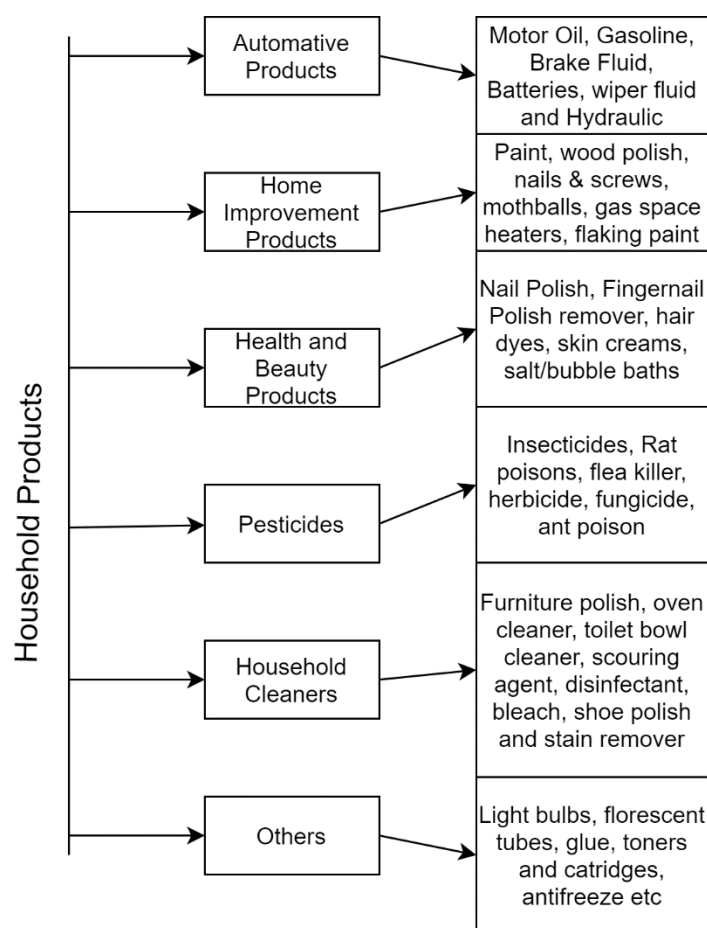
Household Products

Automative Products

Motor Oil, Gasoline, Brake Fluid, Batteries, wiper fluid and Hydraulic

Home Improvement Products

Paint, wood polish, nails & screws, mothballs, gas space heaters, flaking paint

Health and Beauty Products

Nail Polish, Fingernail Polish remover, hair dyes, skin creams, salt/bubble baths

Pesticides

Insecticides, Rat poisons, flea killer, herbicide, fungicide, ant poison

Household Cleaners

Furniture polish, oven cleaner, toilet bowl cleaner, scouring agent, disinfectant, bleach, shoe polish and stain remover

Others

Light bulbs, florescent tubes, glue, toners and catridges, antifreeze etc